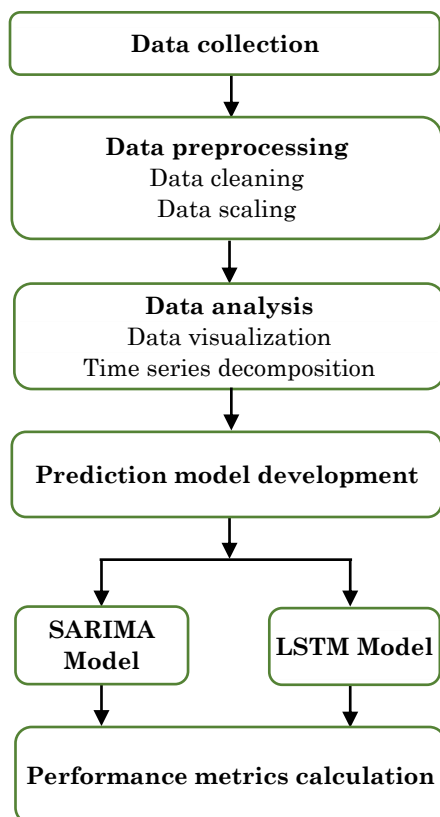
Data collection

Data preprocessing
Data cleaning
Data scaling

Data analysis
Data visualization
Time series decomposition

Prediction model development

SARIMA Model

LSTM Model

Performance metrics calculation